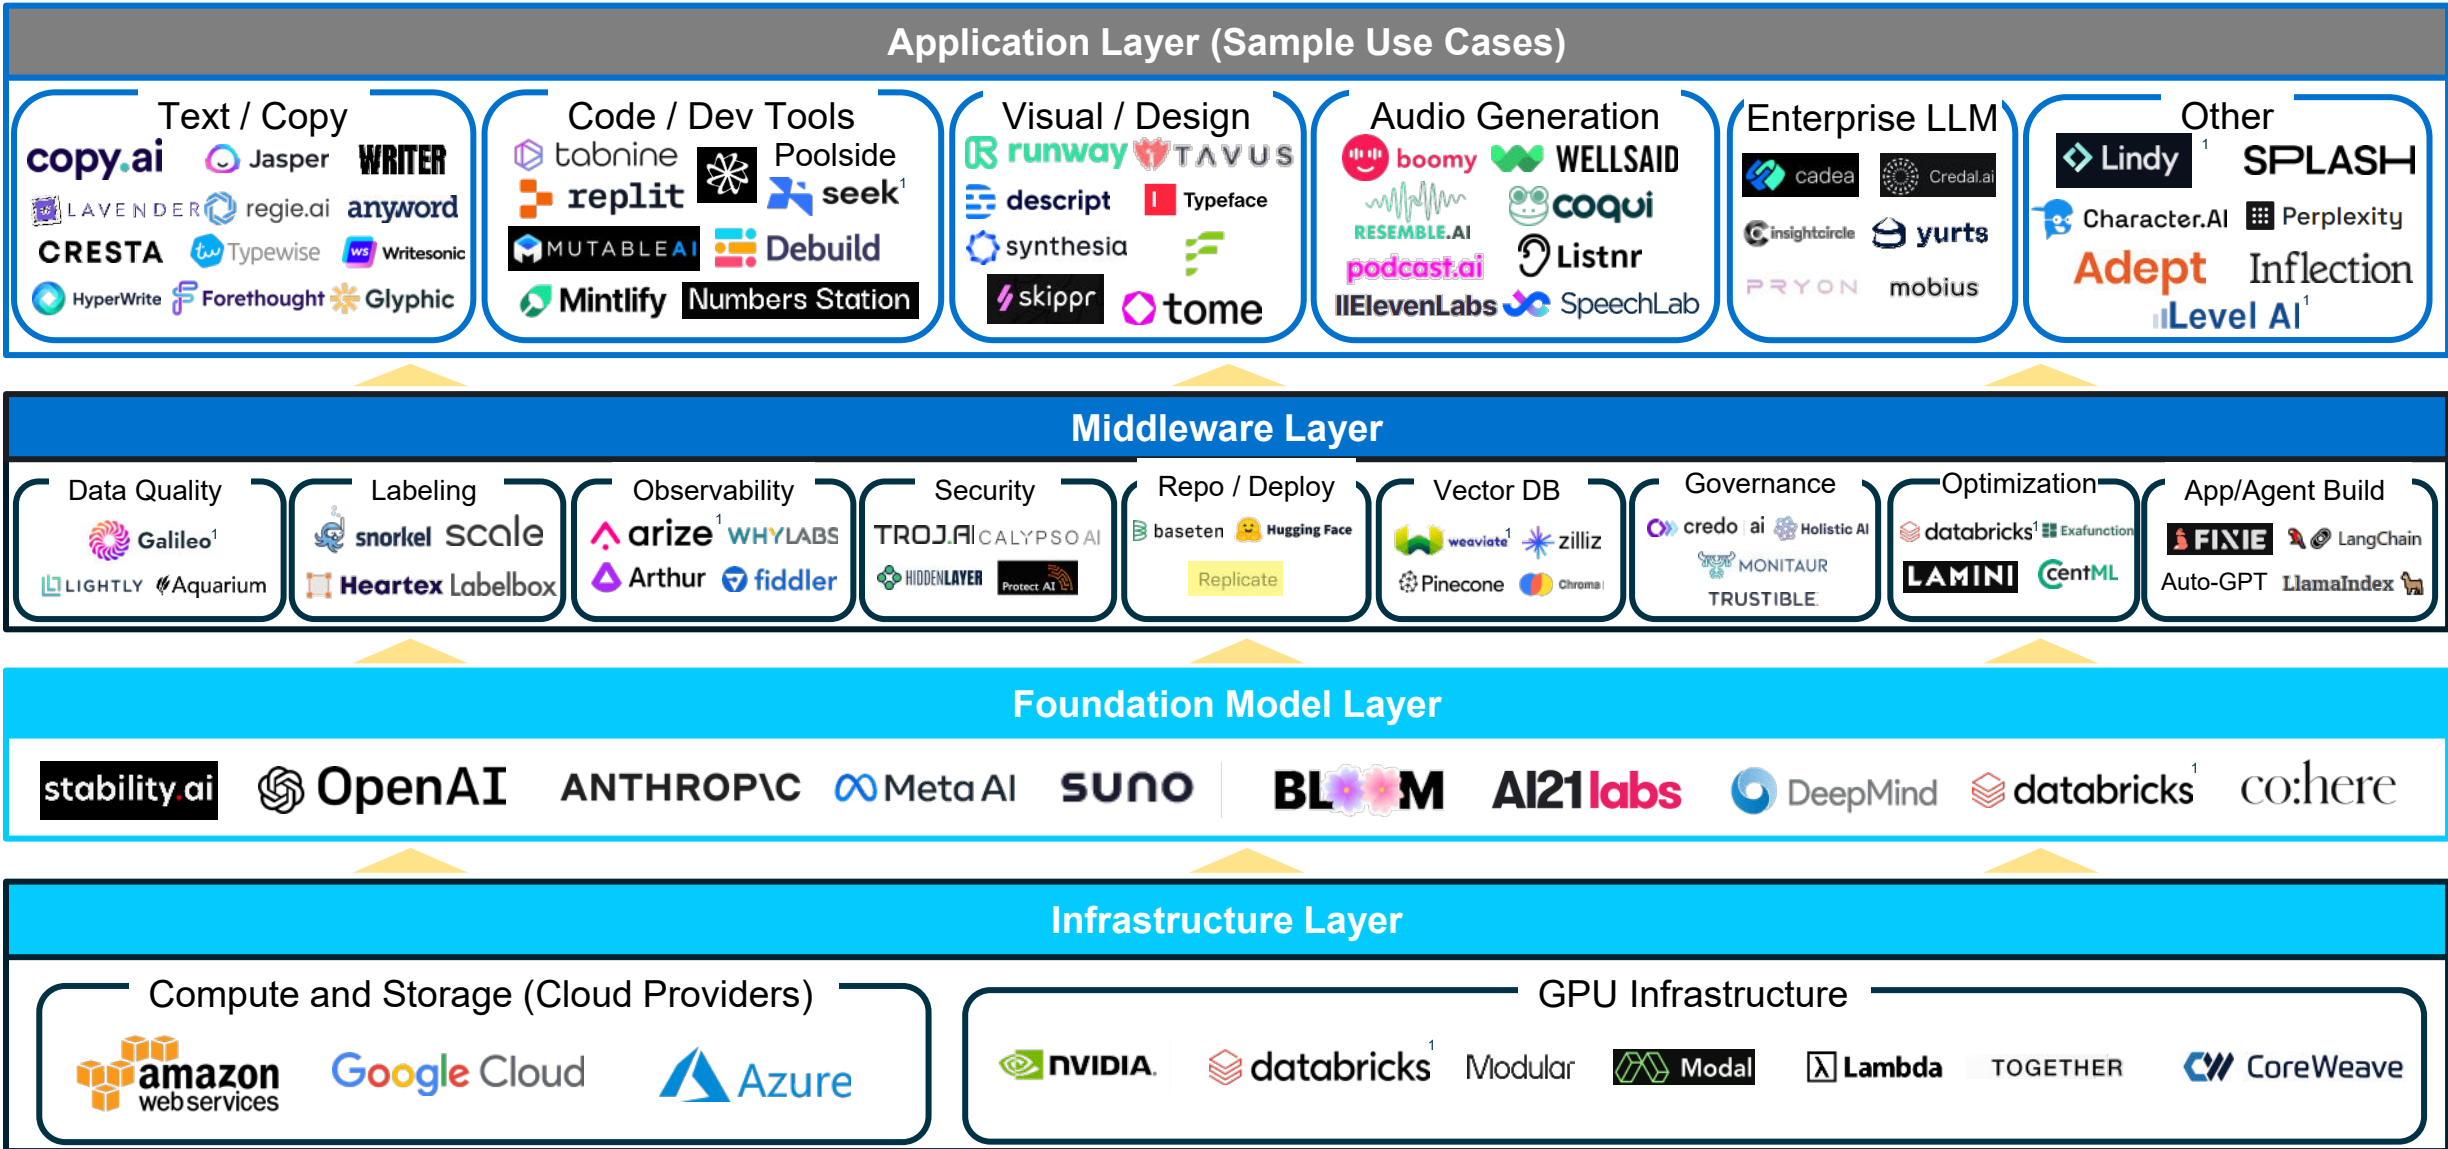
Application Layer (Sample Use Cases)

Text / Copy
copy.ai Jasper WRITER
LAVENDER regie.ai anyword
CRESTA Typewise Writesonic
HyperWrite Forethought Glyphic

Code / Dev Tools
tabnine Poolside
replit seek$^1$
MUTABLEAI Debuild
Mintlify Numbers Station

Visual / Design
runway TAVUS
descript Typeface
synthesia
skippr tome

Audio Generation
boomy WELLSAID
RESEMBLE.AI coqui
podcast.ai Listnr
ElevenLabs SpeechLab

Enterprise LLM
cadea Credal.ai
insightcircle yurts
PRYON mobius

Other
Lindy$^1$ SPLASH
Character.AI Perplexity
Adept Inflection
Level AI$^1$

Middleware Layer

Data Quality
Galileo$^1$
LIGHTLY Aquarium

Labeling
snorkel scale
Heartex Labelbox

Observability
arize$^1$ WHYLABS
Arthur fiddler

Security
TROJAI CALYPSO AI
HIDDENLAYER Protect AI

Repo / Deploy
baseten Hugging Face
Replicate

Vector DB
weaviate$^1$ zilliz
Pinecone Chroma

Governance
credo ai Holistic AI
MONITAUR
TRUSTIBLE

Optimization
databricks$^1$ Exafunction
LAMINI CentML

App/Agent Build
FIXIE LangChain
Auto-GPT LlamaIndex

Foundation Model Layer

stability.ai OpenAI ANTHROPIC Meta AI SUNO BLOOM AI21labs DeepMind databricks$^1$ co:here

Infrastructure Layer

Compute and Storage (Cloud Providers)
amazon web services Google Cloud Azure

GPU Infrastructure
NVIDIA databricks$^1$ Modular Modal Lambda TOGETHER CoreWeave